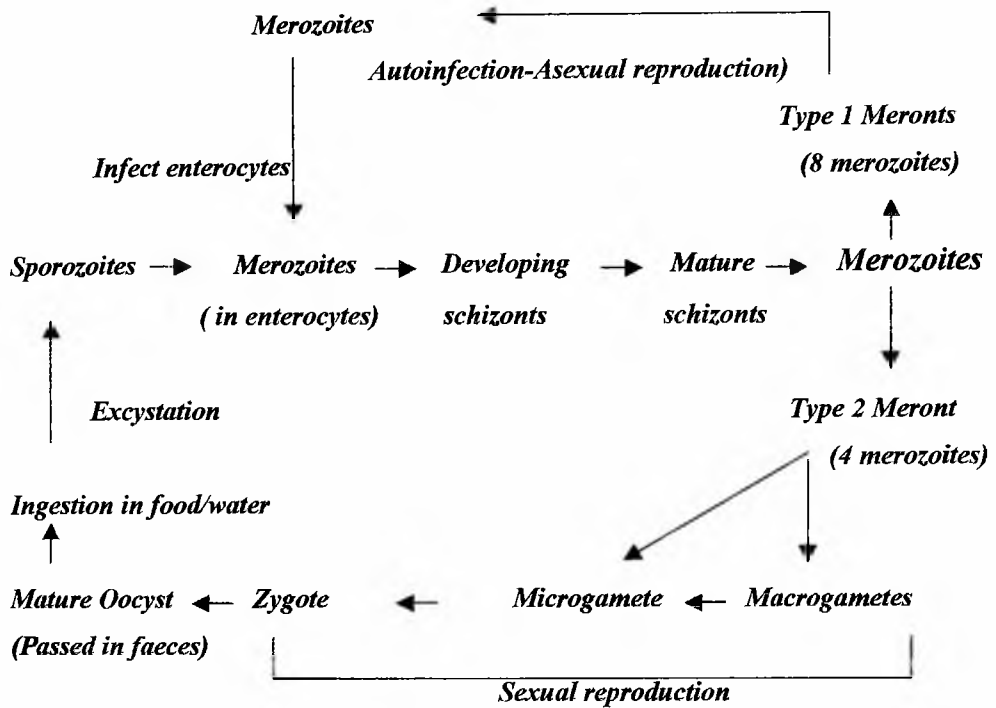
Merozoites

Autoinfection-Asexual reproduction)

Type 1 Meronts
(8 merozoites)

Infect enterocytes

Sporozoites → Merozoites (in enterocytes) → Developing schizonts → Mature schizonts → Merozoites

Excystation

Type 2 Meront
(4 merozoites)

Ingestion in food/water

Mature Oocyst (Passed in faeces) ← Zygote ← Microgamete ← Macrogametes

Sexual reproduction